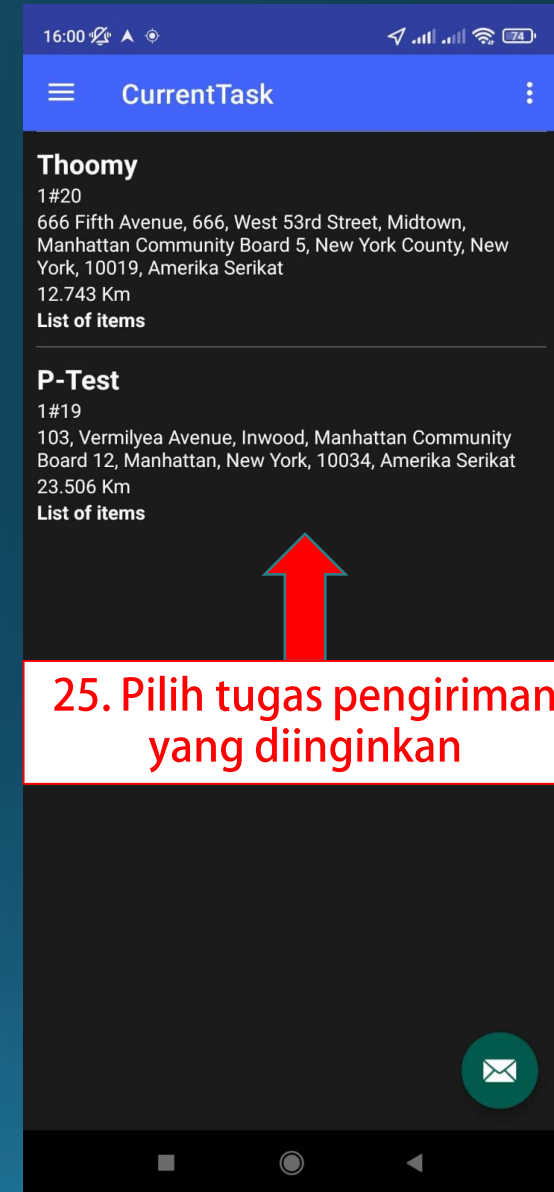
16:00 74

CurrentTask

Thoomy
1#20
666 Fifth Avenue, 666, West 53rd Street, Midtown, Manhattan Community Board 5, New York County, New York, 10019, Amerika Serikat
12.743 Km
List of items

P-Test
1#19
103, Vermilyea Avenue, Inwood, Manhattan Community Board 12, Manhattan, New York, 10034, Amerika Serikat
23.506 Km
List of items

25. Pilih tugas pengiriman yang diinginkan